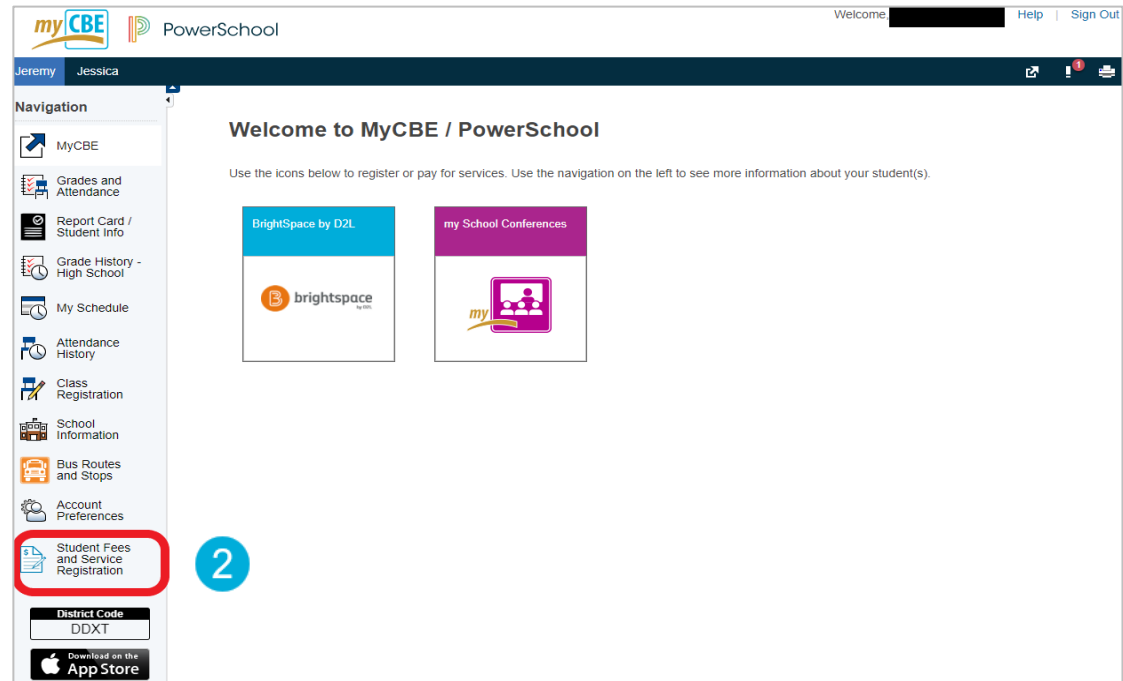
my CBE PowerSchool

Welcome, Help | Sign Out

Jeremy Jessica

1

Navigation

MyCBE

Grades and Attendance

Report Card / Student Info

Grade History - High School

My Schedule

Attendance History

Class Registration

School Information

Bus Routes and Stops

Account Preferences

Student Fees and Service Registration

District Code
DDXT

Download on the App Store

Welcome to MyCBE / PowerSchool

Use the icons below to register or pay for services. Use the navigation on the left to see more information about your student(s).

BrightSpace by D2L

brightspace by D2L

my School Conferences

my

2